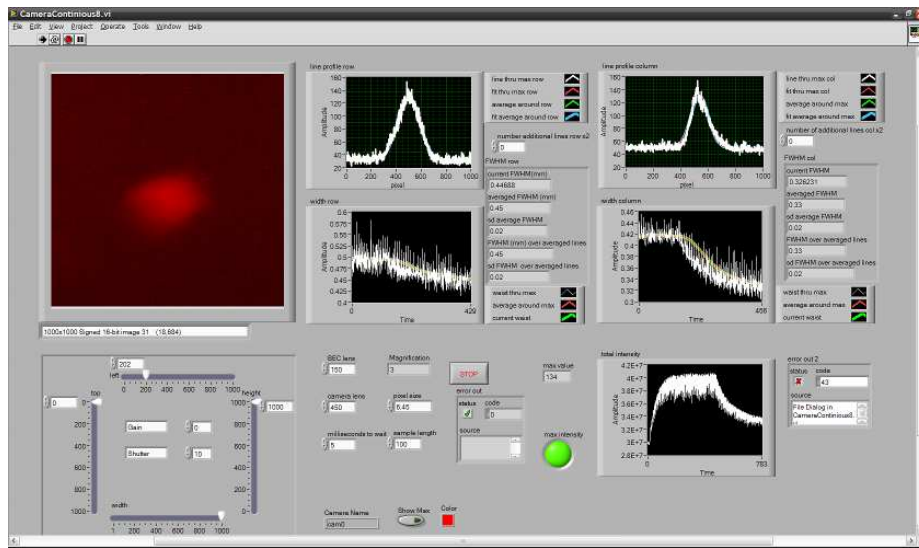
CameraContinious8.vi

File Edit View Project Operate Tools Window Help

line profile row

160
140
120
100
80
60
40
20
0

Amplitude

0 200 400 600 800 1000
pixel

line thru max row
fit thru max row
average around row
fit average around row

number additional lines row x2
0

FWHM row
current FWHM(mm)
0.44683
averaged FWHM (mm)
0.45
sd average FWHM
0.02
FWHM (mm) over averaged lines
0.45
sd FWHM over averaged lines
0.02

width row

0.6
0.575
0.55
0.525
0.5
0.475
0.45
0.425
0.4

Amplitude

0 Time 429

waist thru max
average around max
current waist

line profile column

160
140
120
100
80
60
40
20
0

Amplitude

0 200 400 600 800 1000
pixel

line thru max col
fit thru max col
average around max
fit average around max

number of additional lines col x2
0

FWHM col
current FWHM
0.328231
averaged FWHM
0.33
sd average FWHM
0.02
FWHM over averaged lines
0.33
sd FWHM over averaged lines
0.02

width column

0.46
0.44
0.42
0.4
0.38
0.36
0.34
0.32
0.3

Amplitude

0 Time 488

waist thru max
average around max
current waist

1000x1000 Signed 16-bit image 31 (18,684)

202
left
0 200 400 600 800 1000

top
0
200
400
600
800
1000

height
1000

Gain 0
Shutter 10

width
1 200 400 600 800 1000

BSC lens
150
Magnification
3
camera lens
450
pixel size
6.45
milliseconds to wait
5
sample length
100

STOP

error out
status code
0
source

max value
134

max intensity

Camera Name
cam0

Show Max

Color

total intensity

4.2E+7
4E+7
3.8E+7
3.6E+7
3.4E+7
3.2E+7
3E+7
2.8E+7

Amplitude

0 Time 783

error out 2
status code
43
source
File Dialog in CameraContinious8.